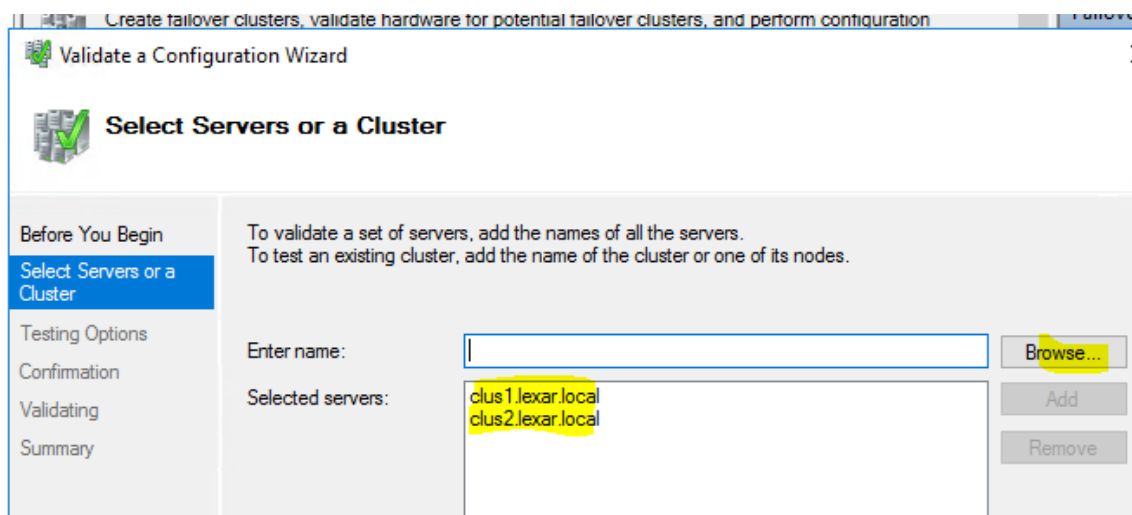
Create failover clusters, validate hardware for potential failover clusters, and perform configuration

Validate a Configuration Wizard

Select Servers or a Cluster

Before You Begin
Select Servers or a Cluster
Testing Options
Confirmation
Validating
Summary

To validate a set of servers, add the names of all the servers.
To test an existing cluster, add the name of the cluster or one of its nodes.

Enter name:

Browse...

Selected servers:

clus1.lexar.local
clus2.lexar.local

Add

Remove